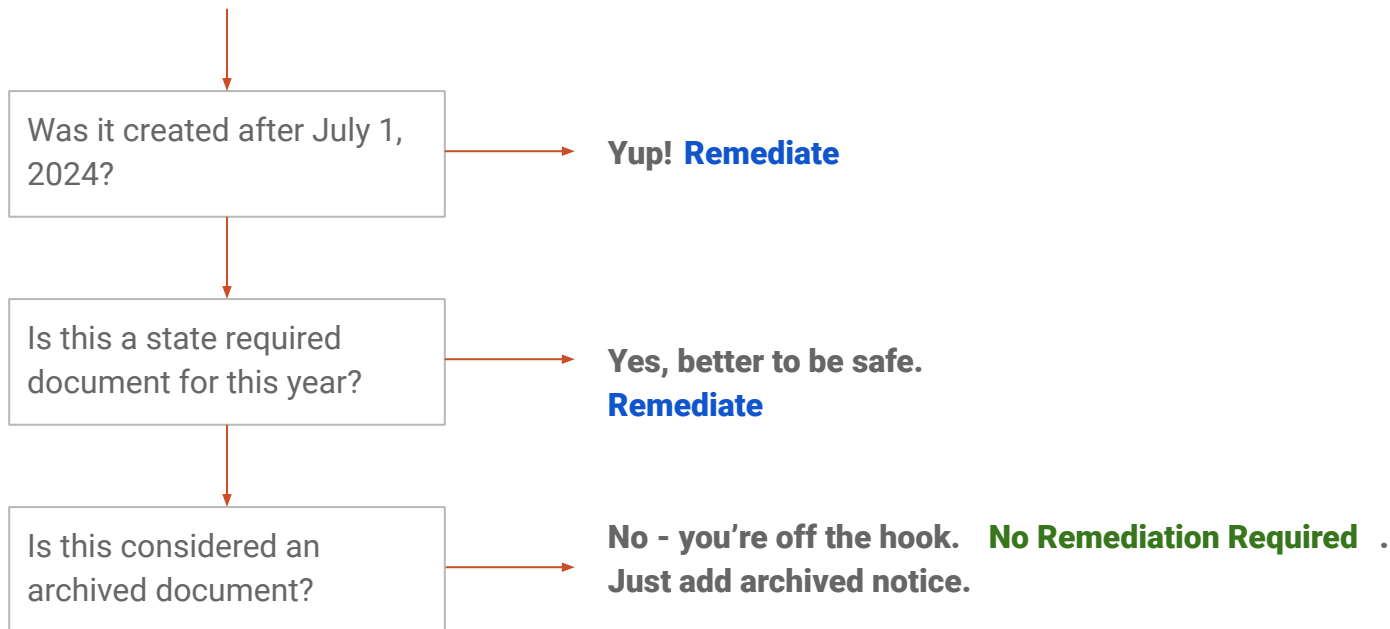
Was it created after July 1, 2024?

Yup! Remediate

Is this a state required document for this year?

Yes, better to be safe. Remediate

Is this considered an archived document?

No - you're off the hook. No Remediation Required . Just add archived notice.